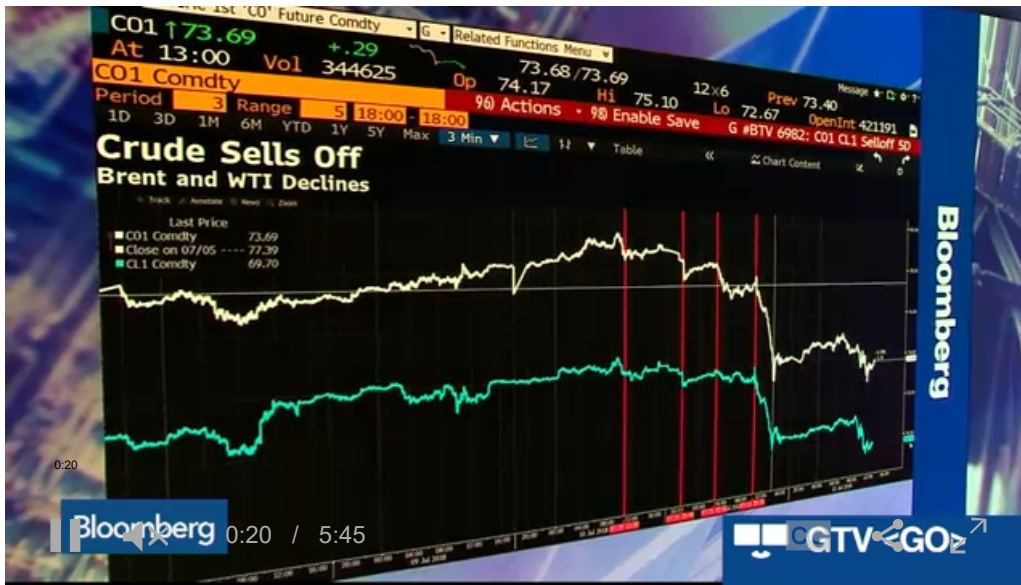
CO1 ↑73.69
At 13:00 Vol 344625 +.29
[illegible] 1st 'CO' Future Comdty G Related Functions Menu
CO1 Comdty
Op 74.17
73.68/73.69
Hi 75.10
12×6
Lo 72.67
Prev 73.40
OpenInt 421191
Message
Period 3 Range 5 18:00 - 18:00
96) Actions
98) Enable Save
G #BTV 6982: CO1 CL1 Selloff 5D
1D 3D 1M 6M YTD 1Y 5Y Max 3 Min
Table
Chart Content
Crude Sells Off
Brent and WTI Declines
Track Annotate News Zoom
Last Price
CO1 Comdty 73.69
Close on 07/05 77.39
CL1 Comdty 69.70
Bloomberg
0:20
Bloomberg 0:20 / 5:45
GTV GO